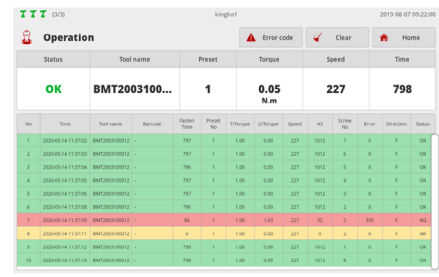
(3/3) kingko1 2019 08 07 09:22:00

Operation

Error code | Clear | Home

| Status | Tool name | Preset | Torque | Speed | Time |
|---|---|---|---|---|---|
| OK | BMT2003100... | 1 | 0.05 N.m | 227 | 798 |

| No | Time | Tool name | Barcode | Fasten Time | Preset No | T/Torque | C/Torque | Speed | A3 | Screw No | Error | Direction | Status |
|---|---|---|---|---|---|---|---|---|---|---|---|---|---|
| 1 | 2020-05-14 11:37:02 | BMT2003100012 | - | 797 | 1 | 1.00 | 0.00 | 227 | 1012 | 7 | 0 | F | OK |
| 2 | 2020-05-14 11:37:04 | BMT2003100012 | - | 797 | 1 | 1.00 | 0.00 | 227 | 1012 | 6 | 0 | F | OK |
| 3 | 2020-05-14 11:37:04 | BMT2003100012 | - | 796 | 1 | 1.00 | 0.00 | 227 | 1012 | 5 | 0 | F | OK |
| 4 | 2020-05-14 11:37:06 | BMT2003100012 | - | 797 | 1 | 1.00 | 0.00 | 227 | 1012 | 4 | 0 | F | OK |
| 5 | 2020-05-14 11:37:06 | BMT2003100012 | - | 797 | 1 | 1.00 | 0.00 | 227 | 1012 | 3 | 0 | F | OK |
| 6 | 2020-05-14 11:37:08 | BMT2003100012 | - | 797 | 1 | 1.00 | 0.00 | 227 | 1012 | 2 | 0 | F | OK |
| 7 | 2020-05-14 11:37:09 | BMT2003100012 | - | 84 | 1 | 1.00 | 1.03 | 227 | 32 | 2 | 335 | F | NG |
| 8 | 2020-05-14 11:37:11 | BMT2003100012 | - | 0 | 1 | 1.00 | 0.00 | 227 | 0 | 2 | 0 | F | AR |
| 9 | 2020-05-14 11:37:12 | BMT2003100012 | - | 799 | 1 | 1.00 | 0.00 | 227 | 1012 | 1 | 0 | F | OK |
| 10 | 2020-05-14 11:37:14 | BMT2003100012 | - | 798 | 1 | 1.00 | 0.00 | 227 | 1012 | 0 | 0 | F | OK |